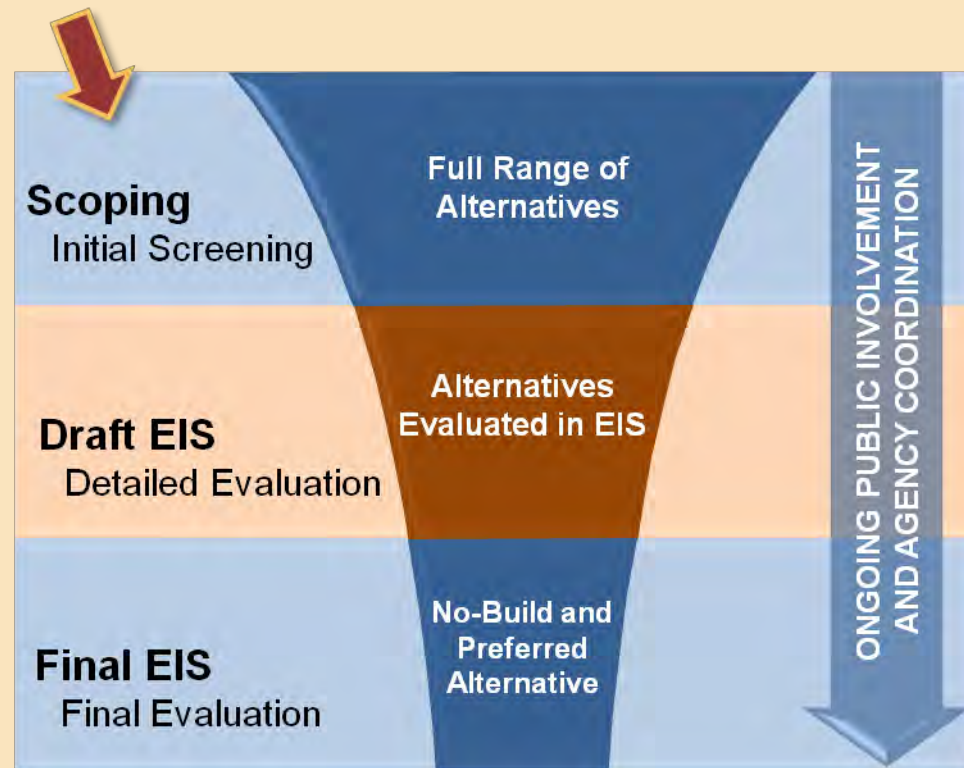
Scoping
Initial Screening

Full Range of Alternatives

Draft EIS
Detailed Evaluation

Alternatives Evaluated in EIS

Final EIS
Final Evaluation

No-Build and Preferred Alternative

ONGOING PUBLIC INVOLVEMENT AND AGENCY COORDINATION